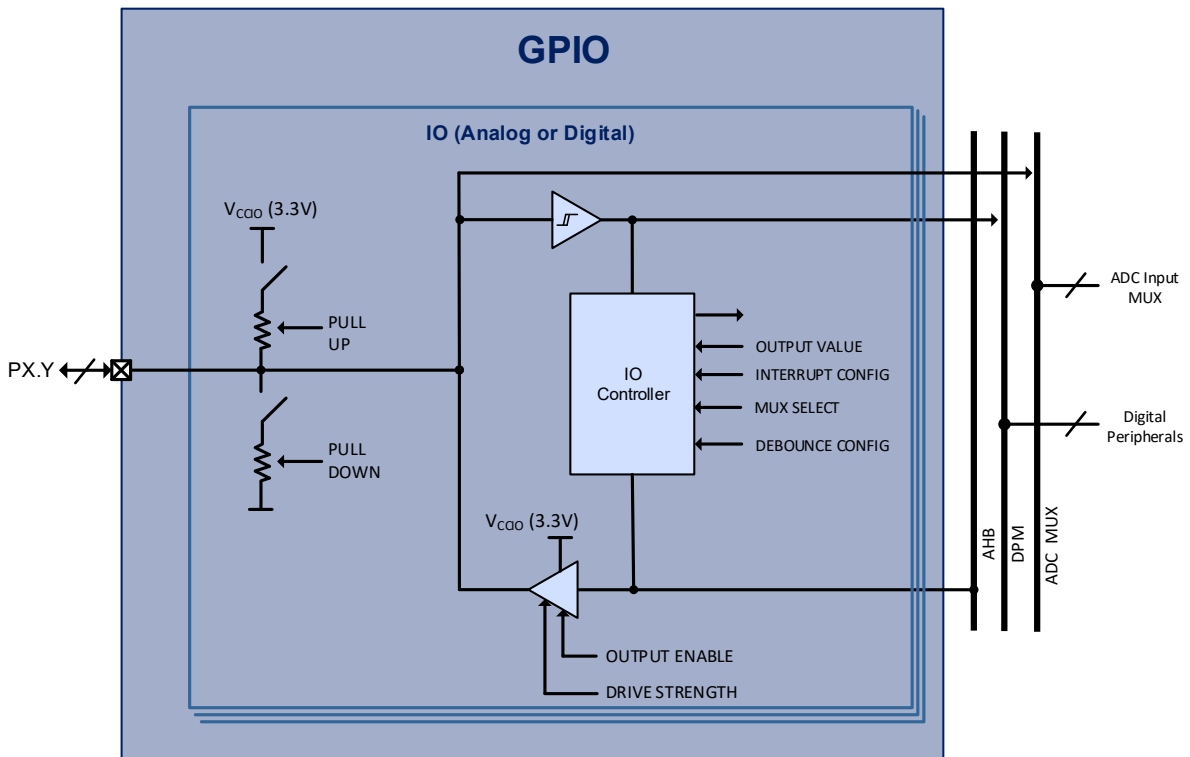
GPIO

IO (Analog or Digital)

$V_{CAO}$ (3.3V)

PULL UP

PX.Y

PULL DOWN

IO Controller

OUTPUT VALUE

INTERRUPT CONFIG

MUX SELECT

DEBOUNCE CONFIG

$V_{CAO}$ (3.3V)

OUTPUT ENABLE

DRIVE STRENGTH

ADC Input MUX

Digital Peripherals

AHB

DPM

ADC MUX